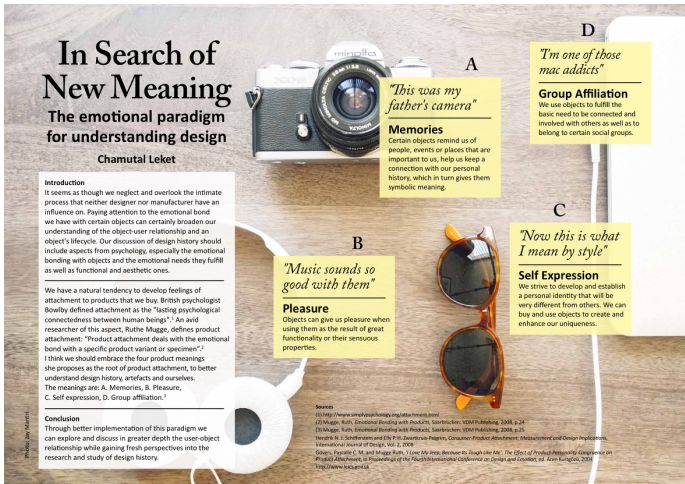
In Search of New Meaning

The emotional paradigm for understanding design

Chamutal Leket

Introduction
It seems as though we neglect and overlook the intimate process that neither designer nor manufacturer have an influence on. Paying attention to the emotional bond we have with certain objects can certainly broaden our understanding of the object-user relationship and an object's lifecycle. Our discussion of design history should include aspects from psychology, especially the emotional bonding with objects and the emotional needs they fulfill as well as functional and aesthetic ones.

We have a natural tendency to develop feelings of attachment to products that we buy. British psychologist Bowlby defined attachment as the "lasting psychological connectedness between human beings".¹ An avid researcher of this aspect, Ruthe Mugge, defines product attachment: "Product attachment deals with the emotional bond with a specific product variant or specimen".² I think we should embrace the four product meanings she proposes as the root of product attachment, to better understand design history, artefacts and ourselves.
The meanings are: A. Memories, B. Pleasure, C. Self expression, D. Group affiliation.³

Conclusion
Through better implementation of this paradigm we can explore and discuss in greater depth the user-object relationship while gaining fresh perspectives into the research and study of design history.

Photo: Jay Mantri

minolta

A
"This was my father's camera"
Memories
Certain objects remind us of people, events or places that are important to us, help us keep a connection with our personal history, which in turn gives them symbolic meaning.

B
"Music sounds so good with them"
Pleasure
Objects can give us pleasure when using them as the result of great functionality or their sensuous properties.

C
"Now this is what I mean by style"
Self Expression
We strive to develop and establish a personal identity that will be very different from others. We can buy and use objects to create and enhance our uniqueness.

D
"I'm one of those mac addicts"
Group Affiliation
We use objects to fulfill the basic need to be connected and involved with others as well as to belong to certain social groups.

Sources
(1) http://www.simplypsychology.org/attachment.html
(2) Mugge, Ruth, Emotional Bonding with Products, Saarbrücken: VDM Publishing, 2008, p.24
(3) Mugge, Ruth, Emotional Bonding with Products, Saarbrücken: VDM Publishing, 2008, p.25
Hendrik N. J. Schifferstein and Elly P. H. Zwartkruis-Pelgrim, Consumer-Product Attachment: Measurement and Design Implications, International Journal of Design, Vol. 2, 2008
Govers, Pascalle C. M. and Mugge, Ruth, 'I Love My Jeep, Because Its Tough Like Me': The Effect of Product-Personality Congruence on Product Attachment, in Proceedings of the Fourth International Conference on Design and Emotion, ed. Aren Kurtgözü, 2004
http://www.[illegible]